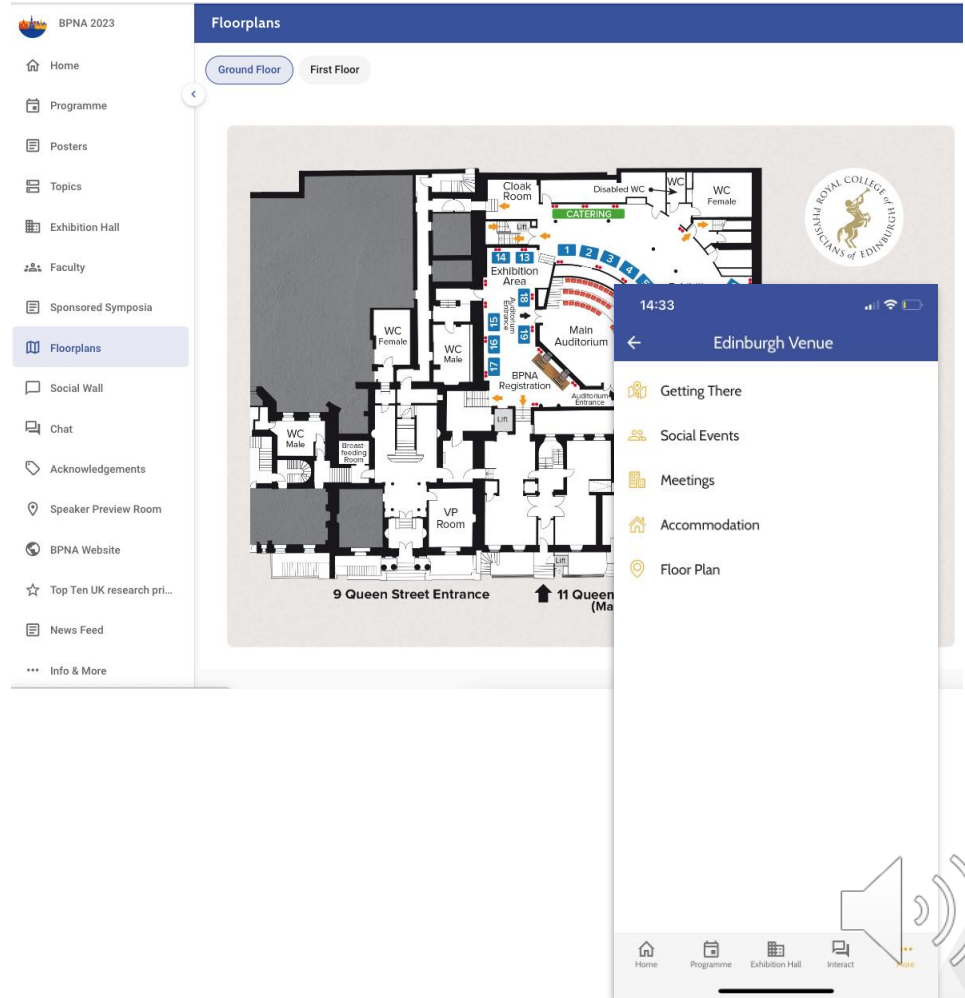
BPNA 2023

Home
Programme
Posters
Topics
Exhibition Hall
Faculty
Sponsored Symposia
Floorplans
Social Wall
Chat
Acknowledgements
Speaker Preview Room
BPNA Website
Top Ten UK research pri...
News Feed
Info & More

Floorplans

Ground Floor
First Floor

Cloak Room
Disabled WC
WC
WC Female
CATERING
Lift
1 2 3 4
14 13
Exhibition Area
18
Auditorium Entrance
15 16 17
19
WC Female
WC Male
Main Auditorium
BPNA Registration
Auditorium Entrance
Lift
WC Male
Breast feeding Room
VP Room
Lift
9 Queen Street Entrance
11 Queen
(Ma

ROYAL COLLEGE of PHYSICIANS of EDINBURGH

14:33
Edinburgh Venue
Getting There
Social Events
Meetings
Accommodation
Floor Plan

Home
Programme
Exhibition Hall
Interact
More